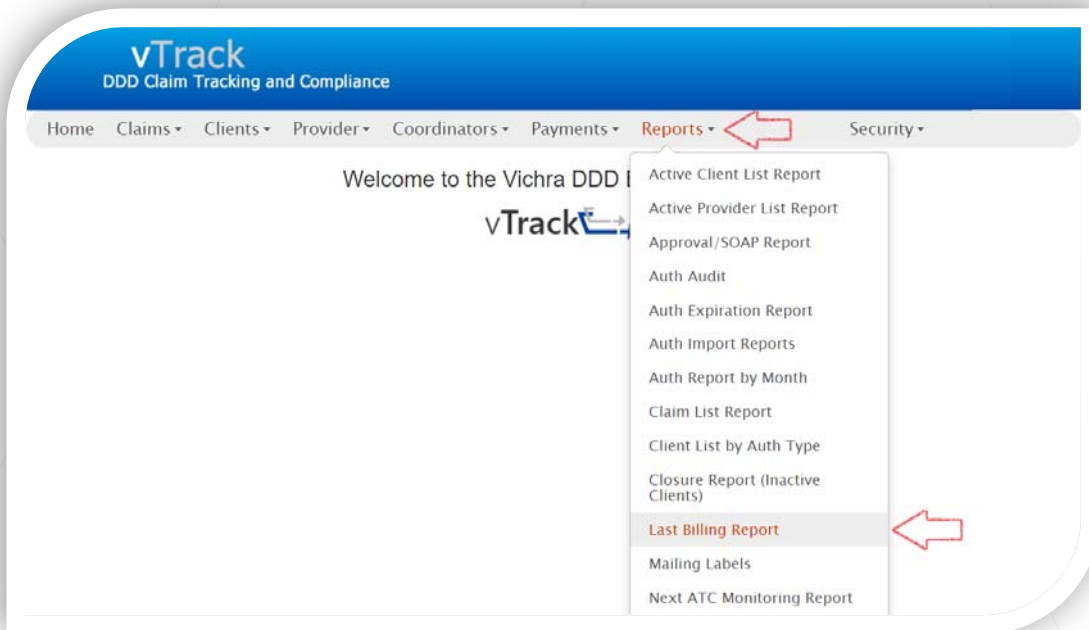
vTrack
DDD Claim Tracking and Compliance

Home Claims ▾ Clients ▾ Provider ▾ Coordinators ▾ Payments ▾ Reports ▾ Security ▾

Welcome to the Vichra DDD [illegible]

vTrack

Active Client List Report
Active Provider List Report
Approval/SOAP Report
Auth Audit
Auth Expiration Report
Auth Import Reports
Auth Report by Month
Claim List Report
Client List by Auth Type
Closure Report (Inactive Clients)
Last Billing Report
Mailing Labels
Next ATC Monitoring Report